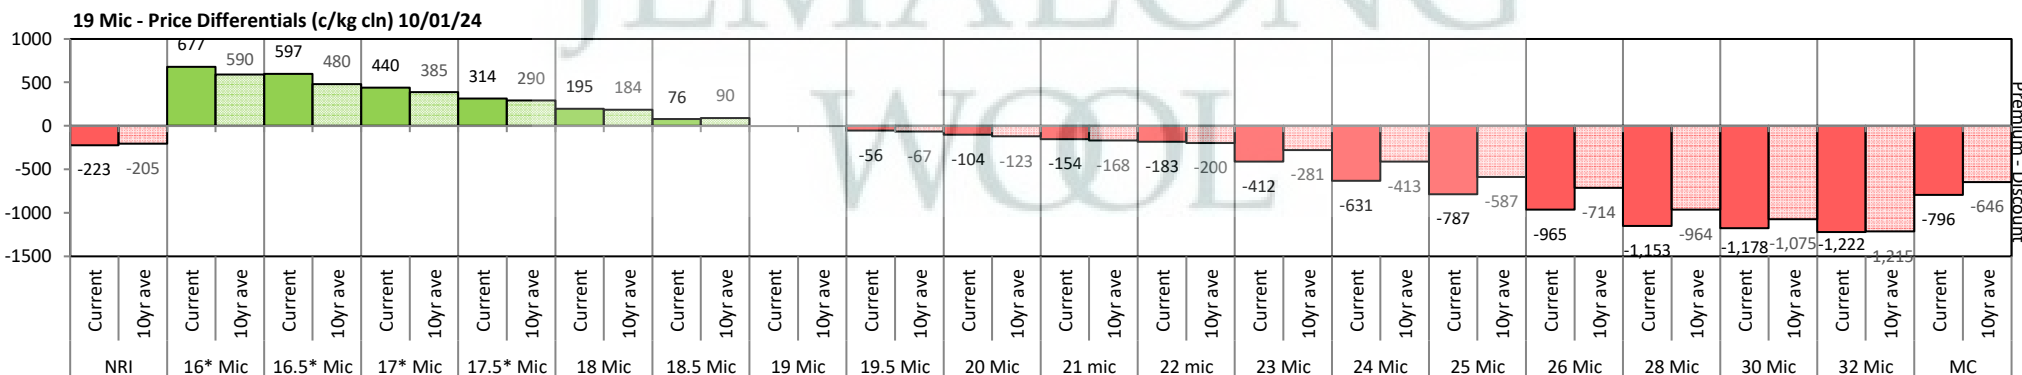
19 Mic - Price Differentials (c/kg cln) 10/01/24

JEMALONG WOOL

1000
500
0
-500
-1000
-1500

Premium - Discount

| | NRI | | 16* Mic | | 16.5* Mic | | 17* Mic | | 17.5* Mic | | 18 Mic | | 18.5 Mic | | 19 Mic | | 19.5 Mic | | 20 Mic | | 21 mic | | 22 mic | | 23 Mic | | 24 Mic | | 25 Mic | | 26 Mic | | 28 Mic | | 30 Mic | | 32 Mic | | MC | |
|---|---|---|---|---|---|---|---|---|---|---|---|---|---|---|---|---|---|---|---|---|---|---|---|---|---|---|---|---|---|---|---|---|---|---|---|---|---|---|---|---|---|
| | Current | 10yr ave | Current | 10yr ave | Current | 10yr ave | Current | 10yr ave | Current | 10yr ave | Current | 10yr ave | Current | 10yr ave | Current | 10yr ave | Current | 10yr ave | Current | 10yr ave | Current | 10yr ave | Current | 10yr ave | Current | 10yr ave | Current | 10yr ave | Current | 10yr ave | Current | 10yr ave | Current | 10yr ave | Current | 10yr ave | Current | 10yr ave | Current | 10yr ave |
| | -223 | -205 | 677 | 590 | 597 | 480 | 440 | 385 | 314 | 290 | 195 | 184 | 76 | 90 | | | -56 | -67 | -104 | -123 | -154 | -168 | -183 | -200 | -412 | -281 | -631 | -413 | -787 | -587 | -965 | -714 | -1,153 | -964 | -1,178 | -1,075 | -1,222 | -1,215 | -796 | -646 |